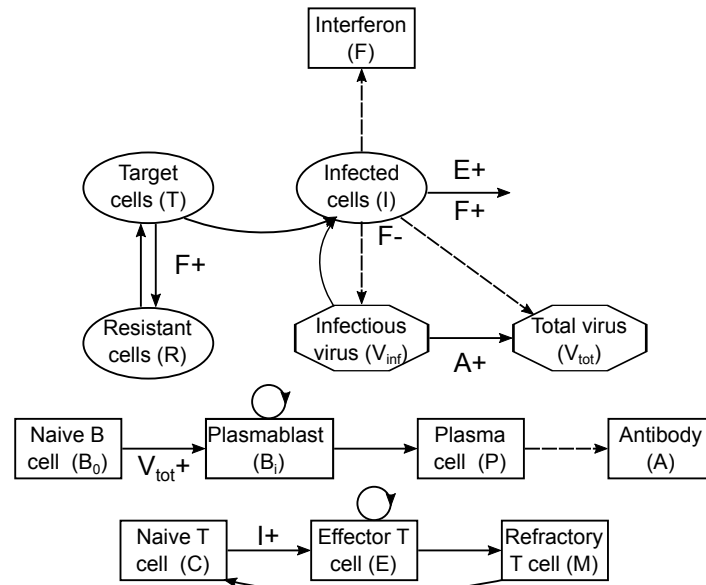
Interferon (F)

Target cells (T)

Infected cells (I)

E+

F+

F-

F+

Resistant cells (R)

Infectious virus ($V_{inf}$)

Total virus ($V_{tot}$)

A+

Naive B cell ($B_0$)

$V_{tot}$+

Plasmablast ($B_i$)

Plasma cell (P)

Antibody (A)

Naive T cell (C)

I+

Effector T cell (E)

Refractory T cell (M)